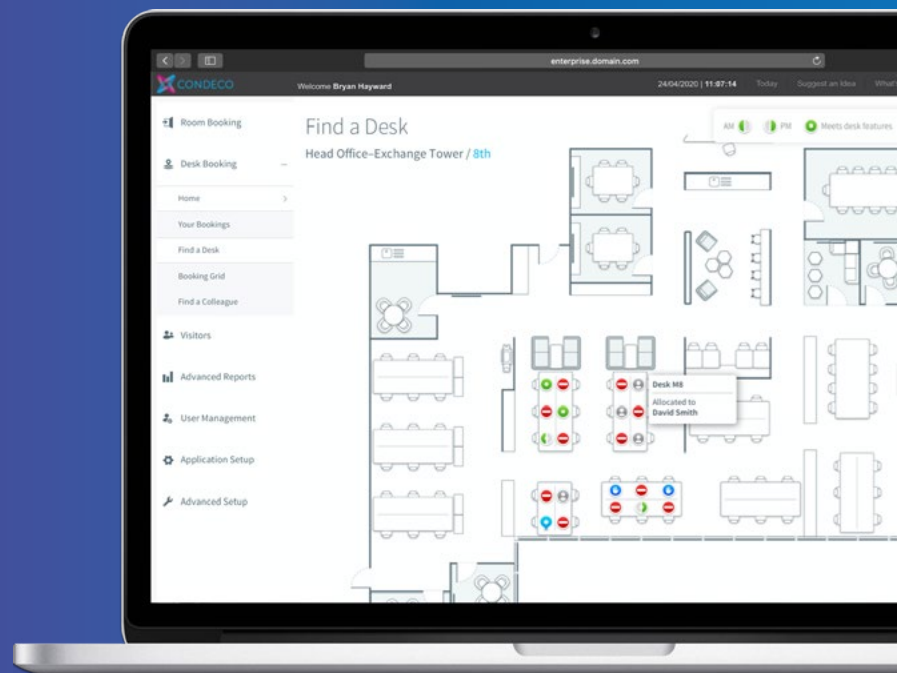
enterprise.domain.com

CONDECO

Welcome Bryan Hayward

24/04/2020 | 11:07:14 Today Suggest an Idea What'

Room Booking

Desk Booking

Home

Your Bookings

Find a Desk

Booking Grid

Find a Colleague

Visitors

Advanced Reports

User Management

Application Setup

Advanced Setup

Find a Desk

Head Office–Exchange Tower / 8th

AM PM Meets desk features

Desk M8

Allocated to

David Smith